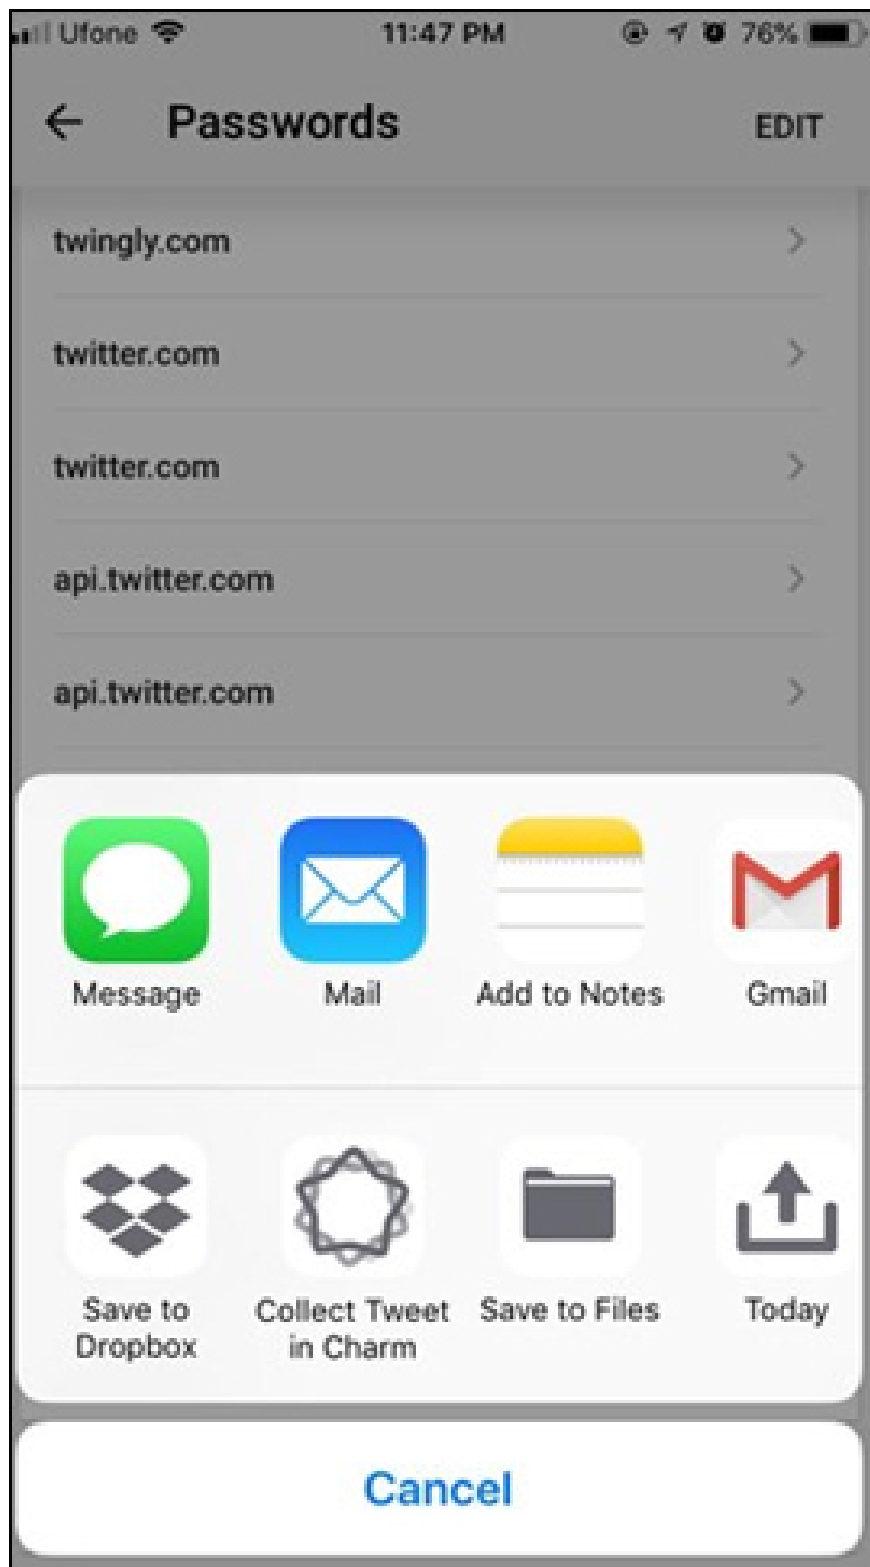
Ufone 11:47 PM 76%

Passwords EDIT

twingly.com

twitter.com

twitter.com

api.twitter.com

api.twitter.com

Message

Mail

Add to Notes

Gmail

Save to Dropbox

Collect Tweet in Charm

Save to Files

Today

Cancel